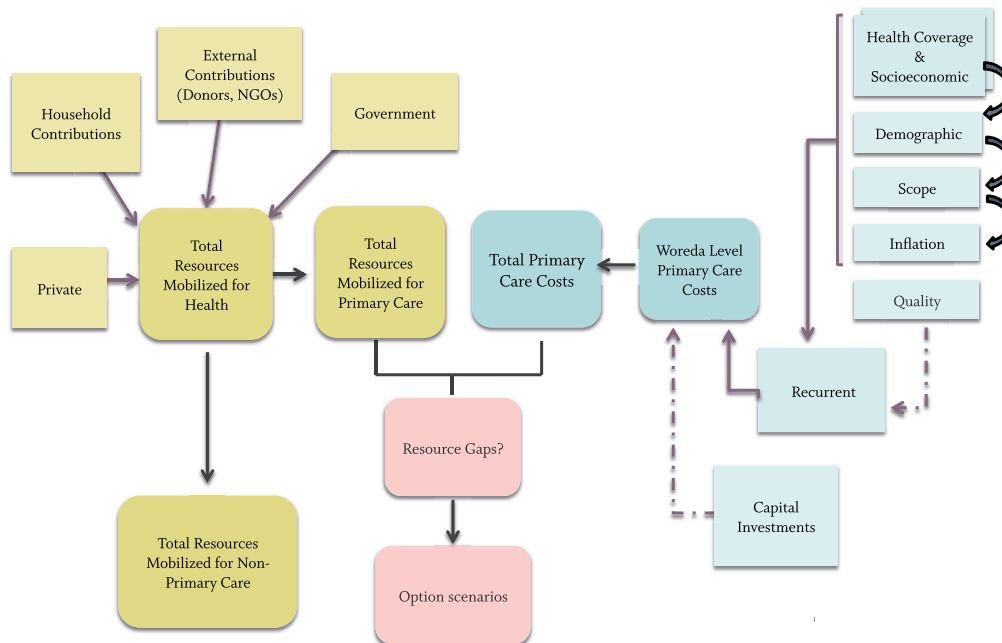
Household Contributions

External Contributions (Donors, NGOs)

Government

Private

Total Resources Mobilized for Health

Total Resources Mobilized for Primary Care

Total Primary Care Costs

Woreda Level Primary Care Costs

Health Coverage & Socioeconomic

Demographic

Scope

Inflation

Quality

Recurrent

Resource Gaps?

Option scenarios

Capital Investments

Total Resources Mobilized for Non-Primary Care